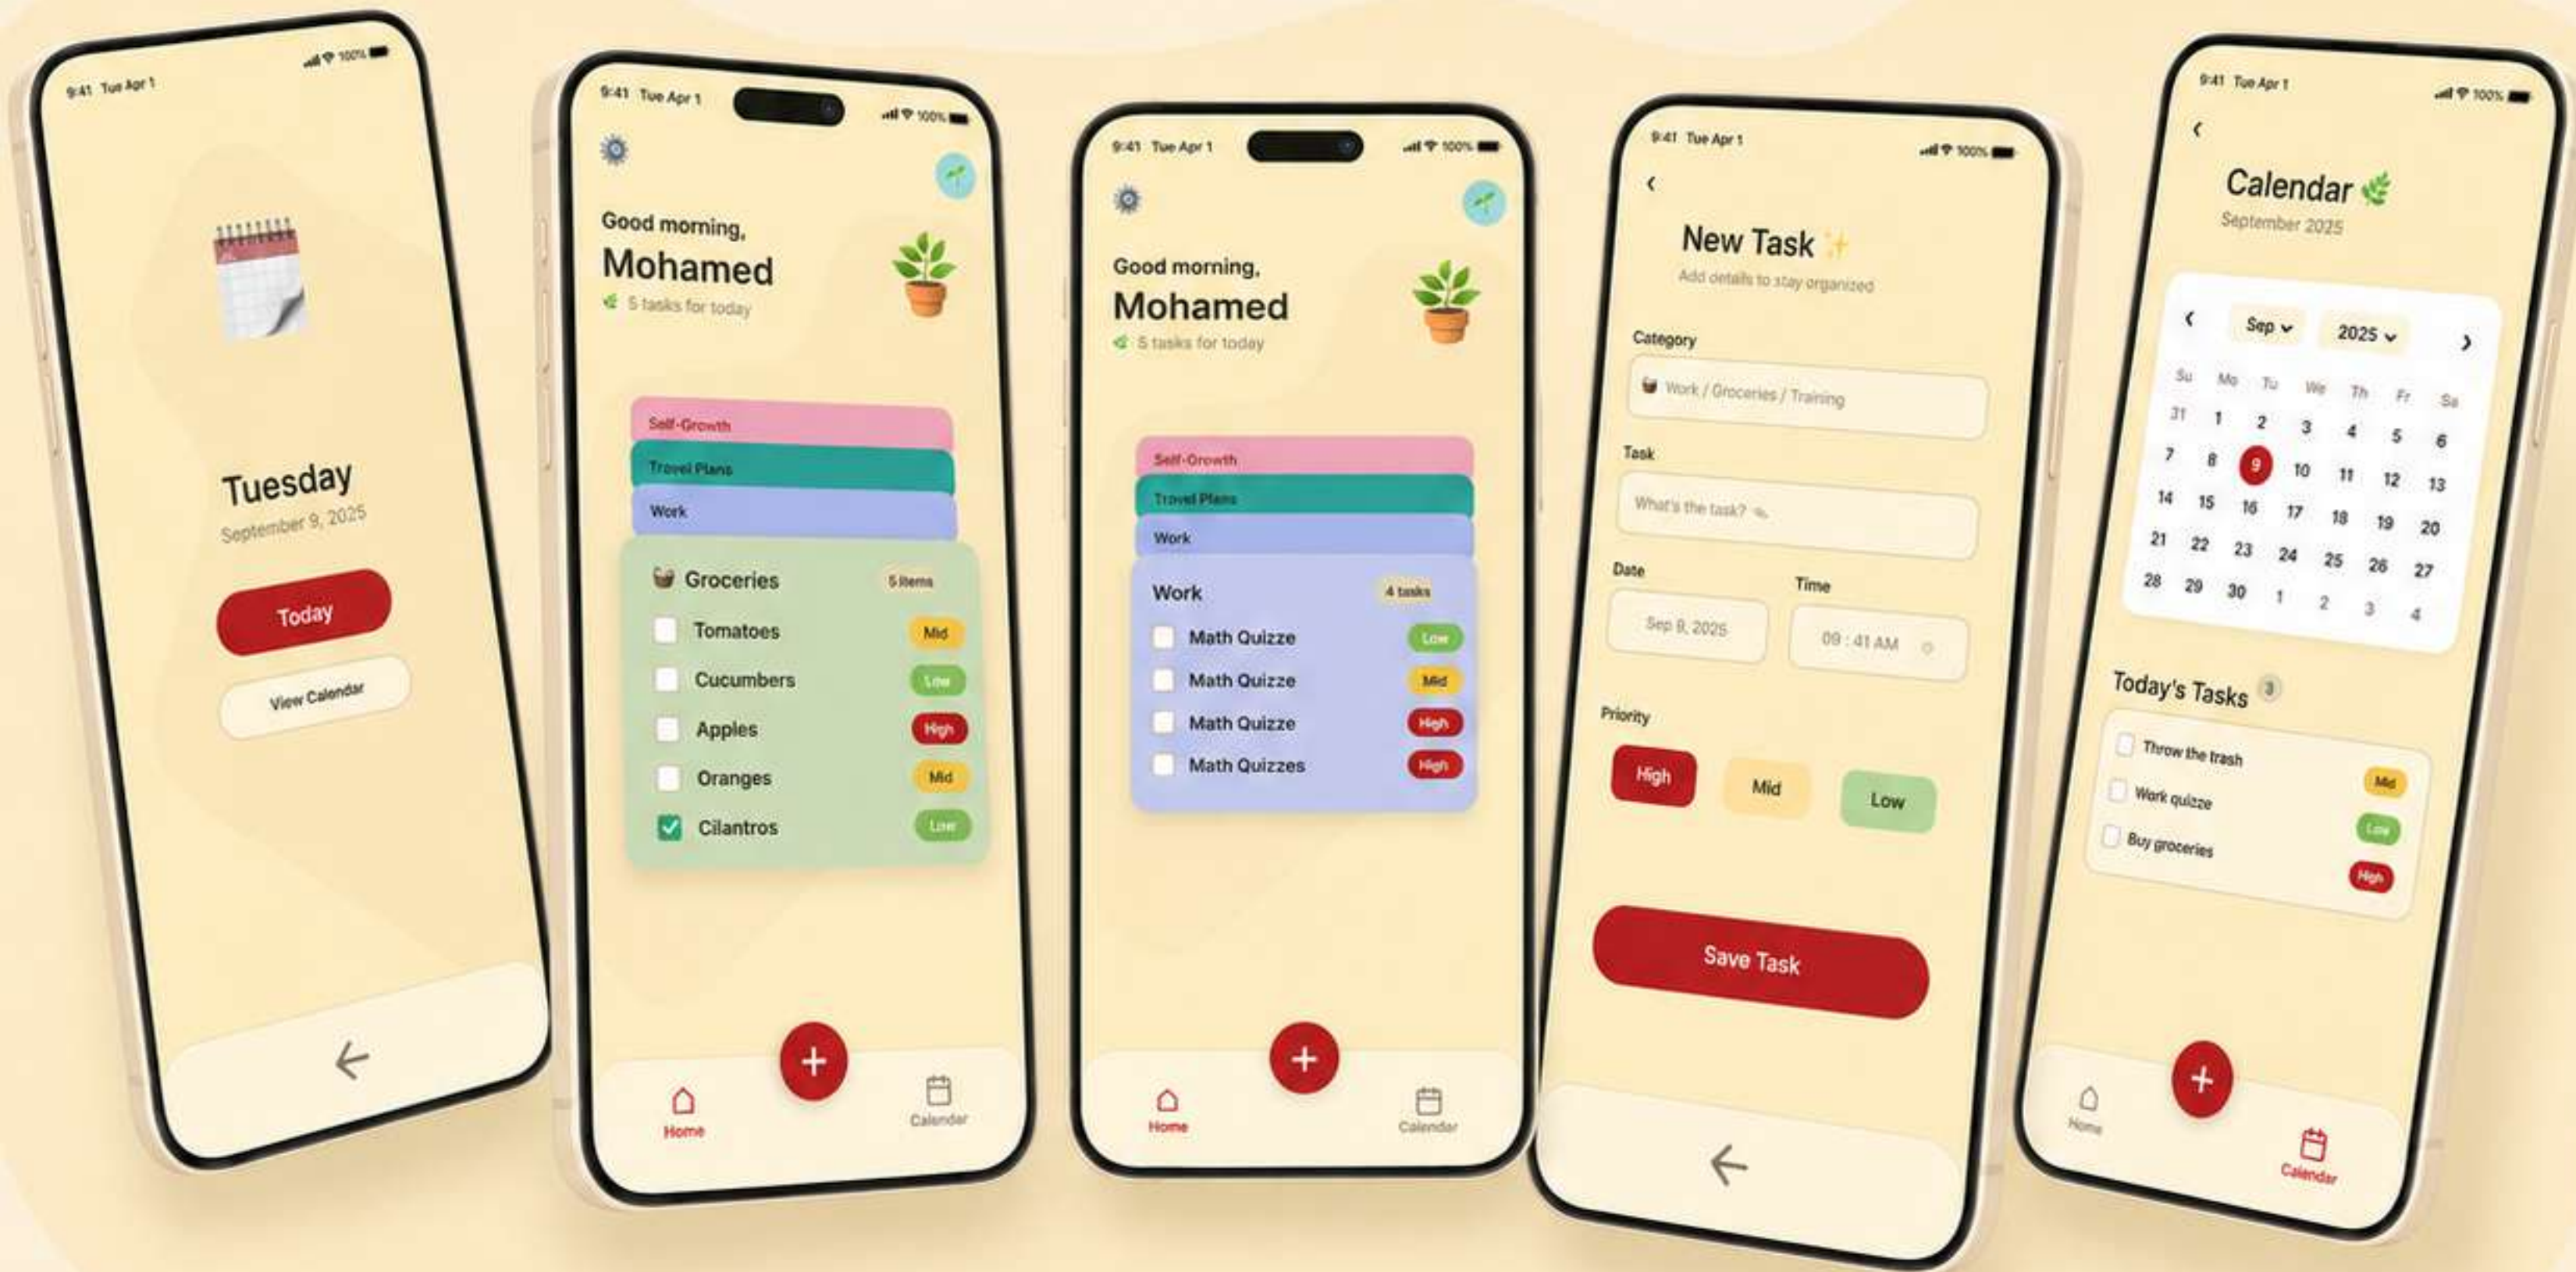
9:41 Tue Apr 1
100%

Tuesday
September 9, 2025

Today

View Calendar

9:41 Tue Apr 1
100%

Good morning,
Mohamed
5 tasks for today

Self-Growth
Travel Plans
Work

Groceries 5 items
Tomatoes Mid
Cucumbers Low
Apples High
Oranges Mid
Cilantros Low

+
Home
Calendar

9:41 Tue Apr 1
100%

Good morning,
Mohamed
5 tasks for today

Self-Growth
Travel Plans
Work

Work 4 tasks
Math Quizze Low
Math Quizze Mid
Math Quizze High
Math Quizzes High

+
Home
Calendar

9:41 Tue Apr 1
100%

‹
New Task
Add details to stay organized

Category
Work / Groceries / Training

Task
What's the task?

Date
Sep 9, 2025

Time
09 : 41 AM

Priority
High
Mid
Low

Save Task

9:41 Tue Apr 1
100%

‹
Calendar
September 2025

‹ Sep 2025 ›

| Su | Mo | Tu | We | Th | Fr | Sa |
|---|---|---|---|---|---|---|
| 31 | 1 | 2 | 3 | 4 | 5 | 6 |
| 7 | 8 | 9 | 10 | 11 | 12 | 13 |
| 14 | 15 | 16 | 17 | 18 | 19 | 20 |
| 21 | 22 | 23 | 24 | 25 | 26 | 27 |
| 28 | 29 | 30 | 1 | 2 | 3 | 4 |

Today's Tasks 3
Throw the trash Mid
Work quizze Low
Buy groceries High

+
Home
Calendar